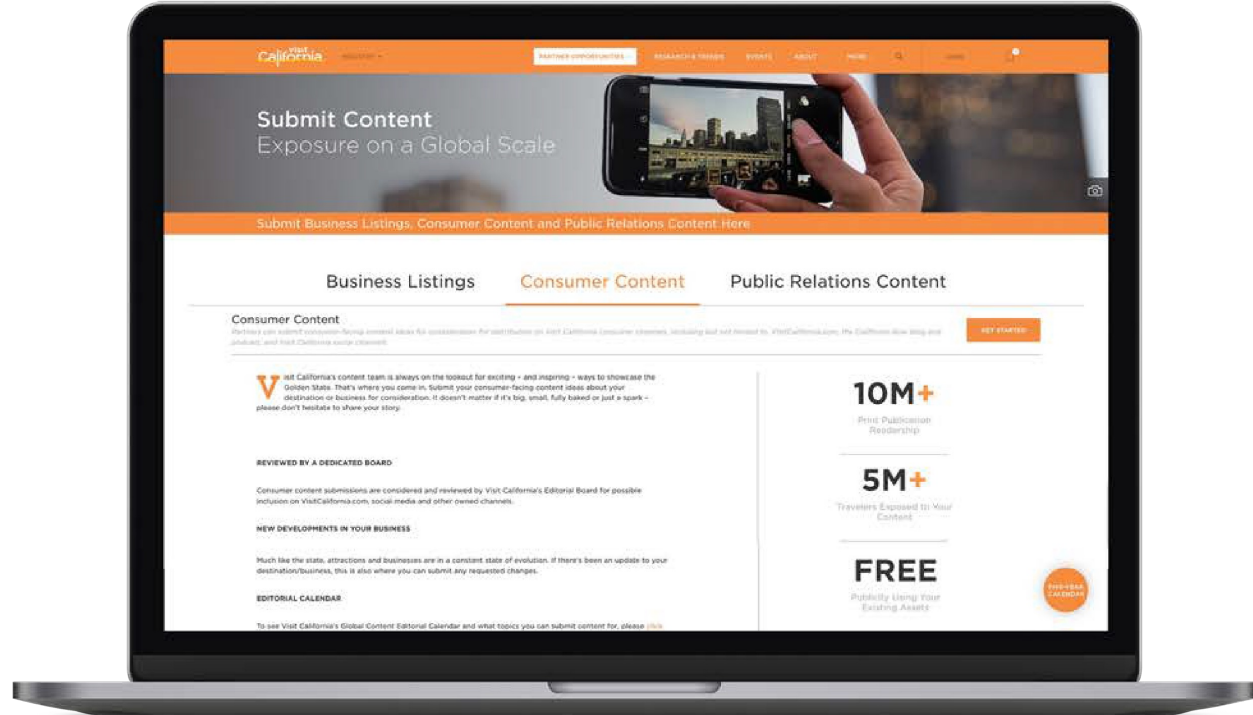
Visit California INDUSTRY ▾ PARTNER OPPORTUNITIES RESEARCH & TRENDS EVENTS ABOUT MORE LOGIN

Submit Content
Exposure on a Global Scale

Submit Business Listings, Consumer Content and Public Relations Content Here

Business Listings Consumer Content Public Relations Content

Consumer Content
Partners can submit consumer-facing content ideas for consideration for distribution on Visit California consumer channels, including but not limited to: VisitCalifornia.com, My California Now blog and podcast, and Visit California social channels.

GET STARTED

Visit California's content team is always on the lookout for exciting – and inspiring – ways to showcase the Golden State. That's where you come in. Submit your consumer-facing content ideas about your destination or business for consideration. It doesn't matter if it's big, small, fully baked or just a spark – please don't hesitate to share your story.

REVIEWED BY A DEDICATED BOARD

Consumer content submissions are considered and reviewed by Visit California's Editorial Board for possible inclusion on VisitCalifornia.com, social media and other owned channels.

NEW DEVELOPMENTS IN YOUR BUSINESS

Much like the state, attractions and businesses are in a constant state of evolution. If there's been an update to your destination/business, this is also where you can submit any requested changes.

EDITORIAL CALENDAR

To see Visit California's Global Content Editorial Calendar and what topics you can submit content for, please click

10M+
Print Publication Readership

5M+
Travelers Exposed to Your Content

FREE
Publicity Using Your Existing Assets

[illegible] CALENDAR